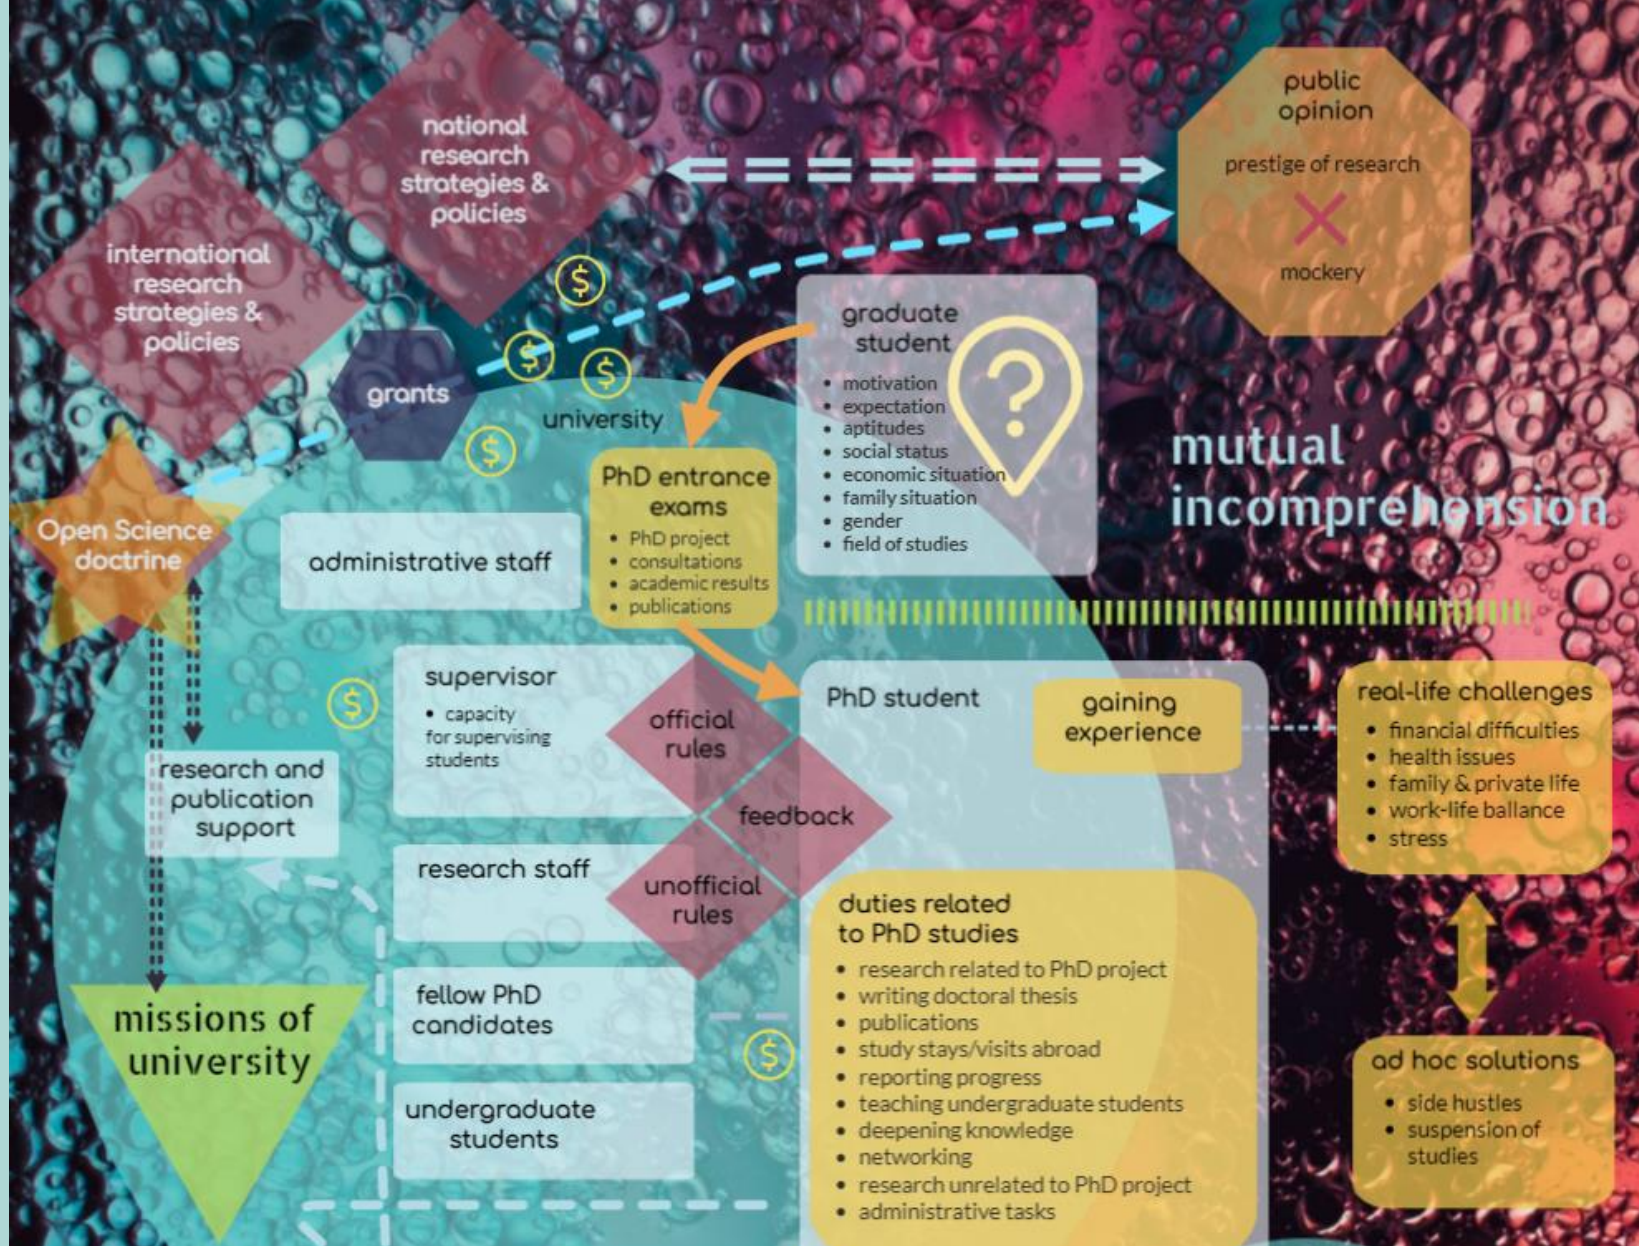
national research strategies & policies

international research strategies & policies

public opinion

prestige of research

mockery

grants

university

graduate student

• motivation
• expectation
• aptitudes
• social status
• economic situation
• family situation
• gender
• field of studies

mutual incomprehension

Open Science doctrine

administrative staff

PhD entrance exams

• PhD project
• consultations
• academic results
• publications

supervisor

• capacity for supervising students

official rules

PhD student

gaining experience

real-life challenges

• financial difficulties
• health issues
• family & private life
• work-life ballance
• stress

research and publication support

feedback

research staff

unofficial rules

duties related to PhD studies

• research related to PhD project
• writing doctoral thesis
• publications
• study stays/visits abroad
• reporting progress
• teaching undergraduate students
• deepening knowledge
• networking
• research unrelated to PhD project
• administrative tasks

missions of university

fellow PhD candidates

undergraduate students

ad hoc solutions

• side hustles
• suspension of studies